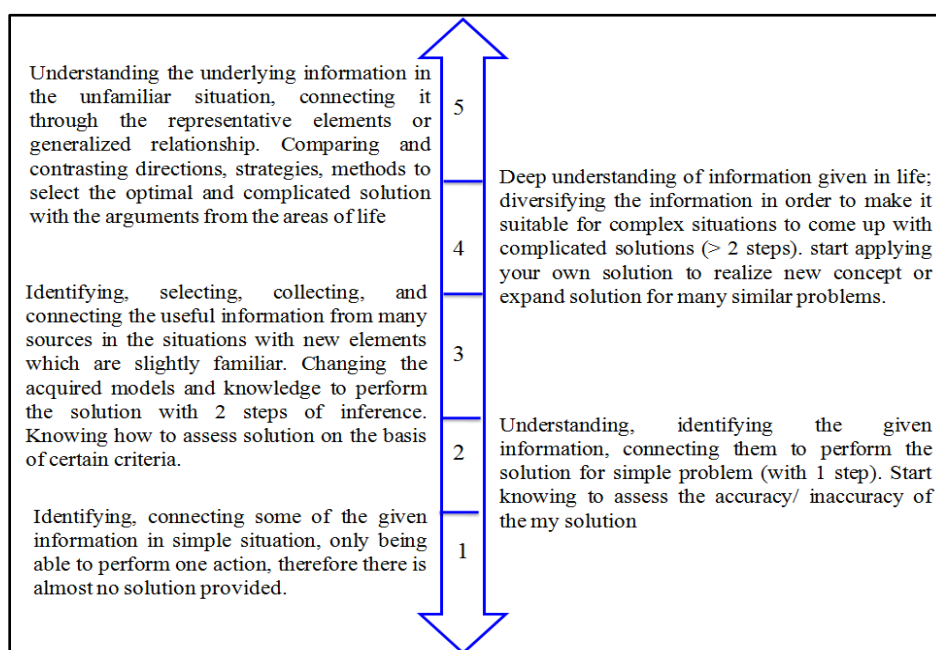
Understanding the underlying information in the unfamiliar situation, connecting it through the representative elements or generalized relationship. Comparing and contrasting directions, strategies, methods to select the optimal and complicated solution with the arguments from the areas of life

5

Deep understanding of information given in life; diversifying the information in order to make it suitable for complex situations to come up with complicated solutions (> 2 steps). start applying your own solution to realize new concept or expand solution for many similar problems.

4

Identifying, selecting, collecting, and connecting the useful information from many sources in the situations with new elements which are slightly familiar. Changing the acquired models and knowledge to perform the solution with 2 steps of inference. Knowing how to assess solution on the basis of certain criteria.

3

Understanding, identifying the given information, connecting them to perform the solution for simple problem (with 1 step). Start knowing to assess the accuracy/ inaccuracy of the my solution

2

Identifying, connecting some of the given information in simple situation, only being able to perform one action, therefore there is almost no solution provided.

1